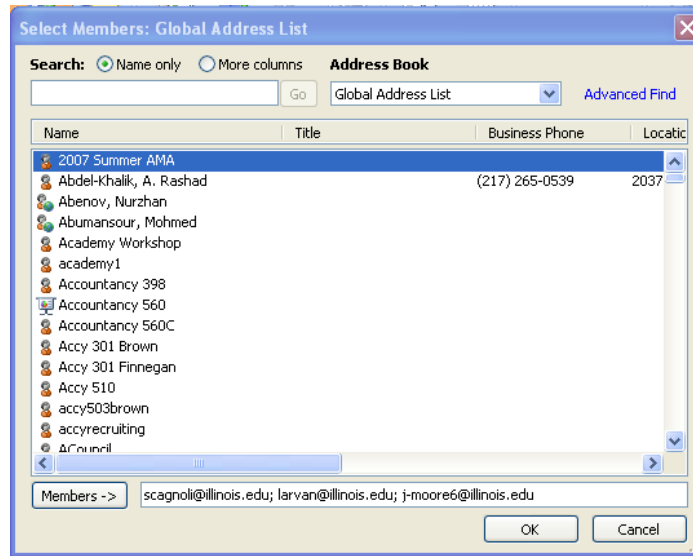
Select Members: Global Address List

Search: Name only More columns

Address Book

Go

Global Address List

Advanced Find

| Name | Title | Business Phone | Locatic |
|---|---|---|---|
| 2007 Summer AMA | | | |
| Abdel-Khalik, A. Rashad | | (217) 265-0539 | 2037 |
| Abenov, Nurzhan | | | |
| Abumansour, Mohmed | | | |
| Academy Workshop | | | |
| academy1 | | | |
| Accountancy 398 | | | |
| Accountancy 560 | | | |
| Accountancy 560C | | | |
| Accy 301 Brown | | | |
| Accy 301 Finnegan | | | |
| Accy 510 | | | |
| accy503brown | | | |
| accyrecruiting | | | |
| ACouncil | | | |

Members ->

scagnoli@illinois.edu; larvan@illinois.edu; j-moore6@illinois.edu

OK

Cancel